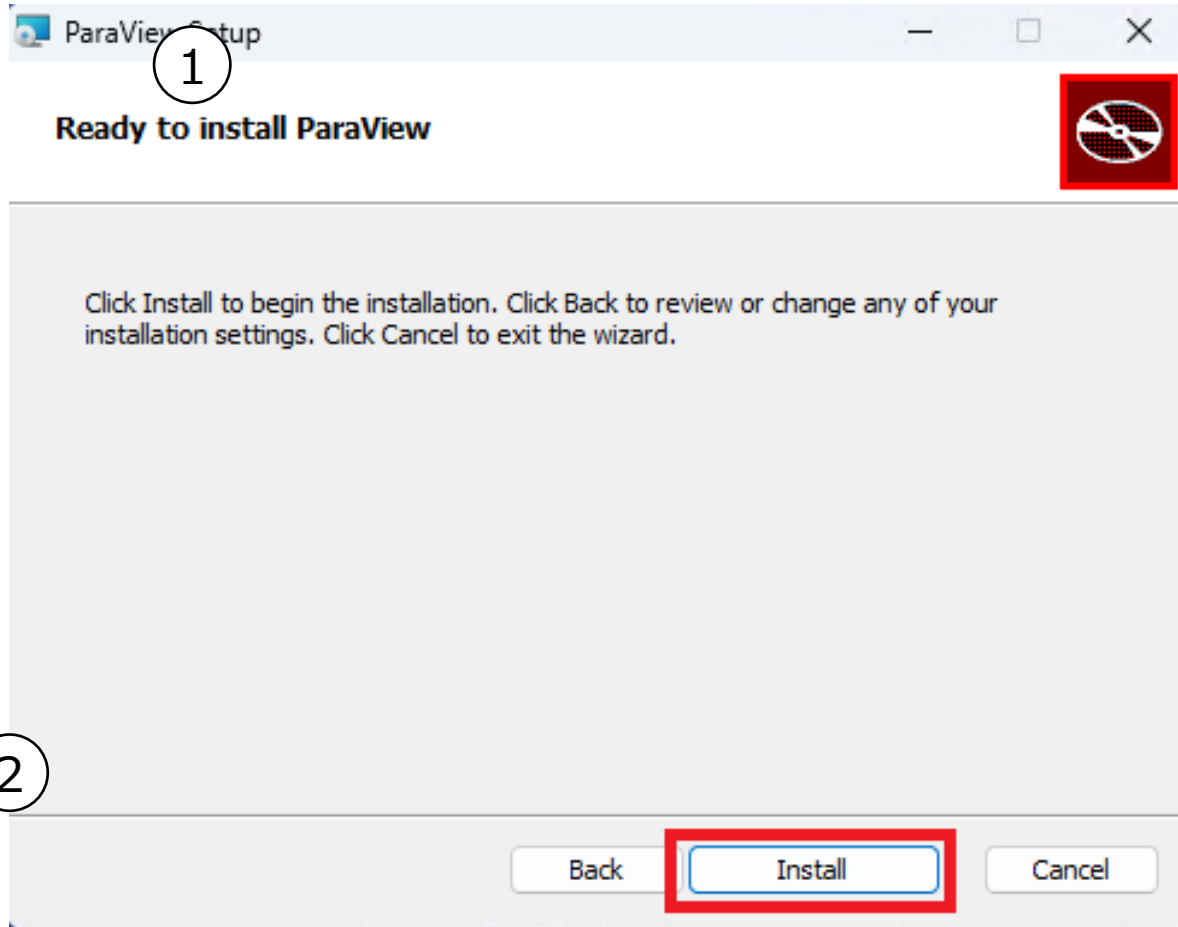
ParaView Setup

1

Ready to install ParaView

Click Install to begin the installation. Click Back to review or change any of your installation settings. Click Cancel to exit the wizard.

2

Back

Install

Cancel